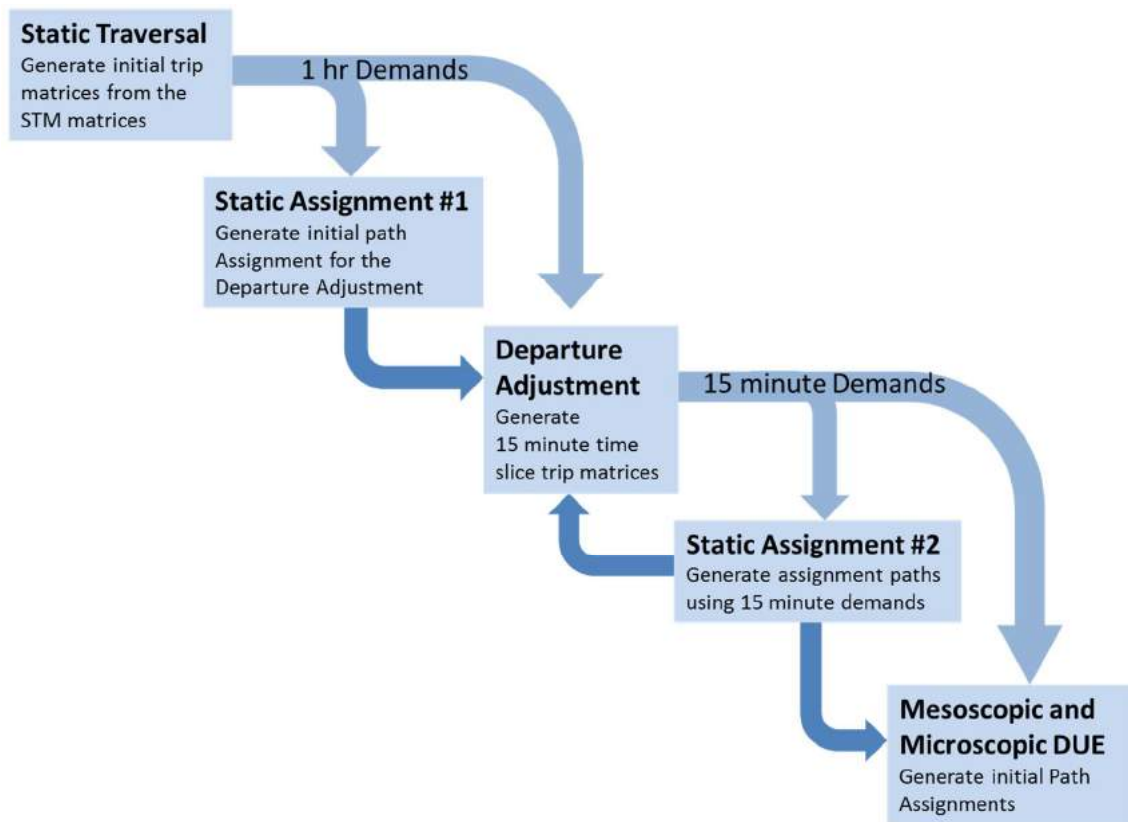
Static Traversal
Generate initial trip matrices from the STM matrices

1 hr Demands

Static Assignment #1
Generate initial path Assignment for the Departure Adjustment

Departure Adjustment
Generate 15 minute time slice trip matrices

15 minute Demands

Static Assignment #2
Generate assignment paths using 15 minute demands

Mesoscopic and Microscopic DUE
Generate initial Path Assignments